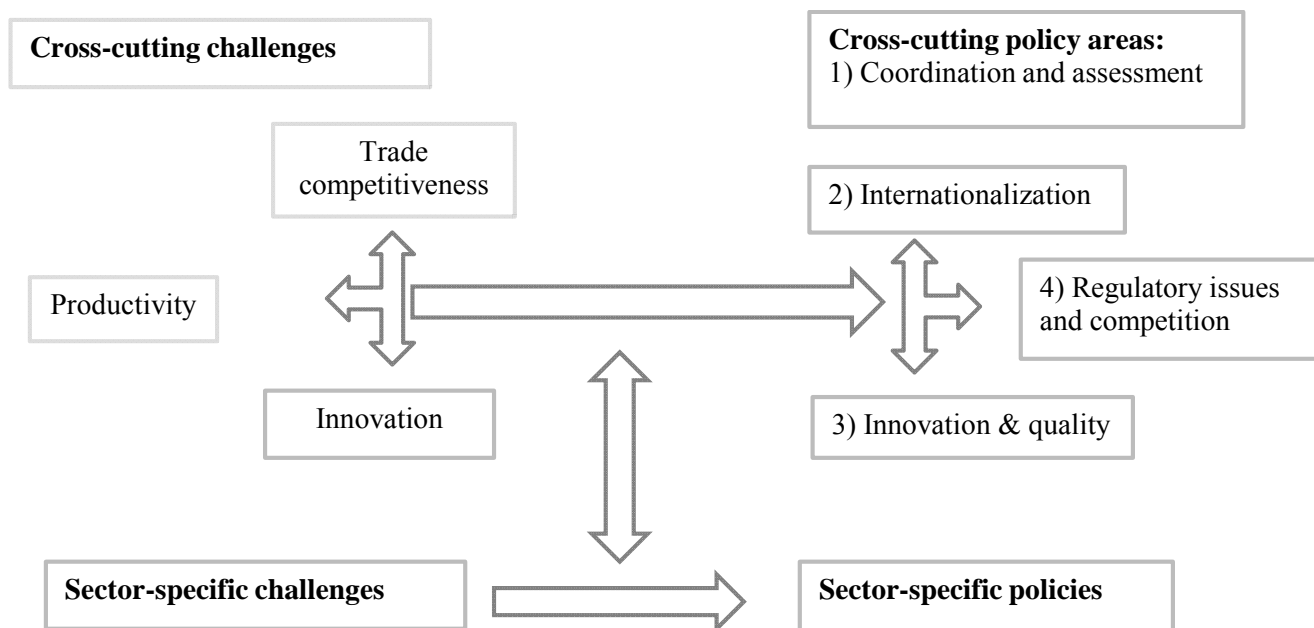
**Cross-cutting challenges**

**Cross-cutting policy areas:**
1) Coordination and assessment

Trade competitiveness

2) Internationalization

Productivity

4) Regulatory issues and competition

Innovation

3) Innovation & quality

**Sector-specific challenges**

**Sector-specific policies**